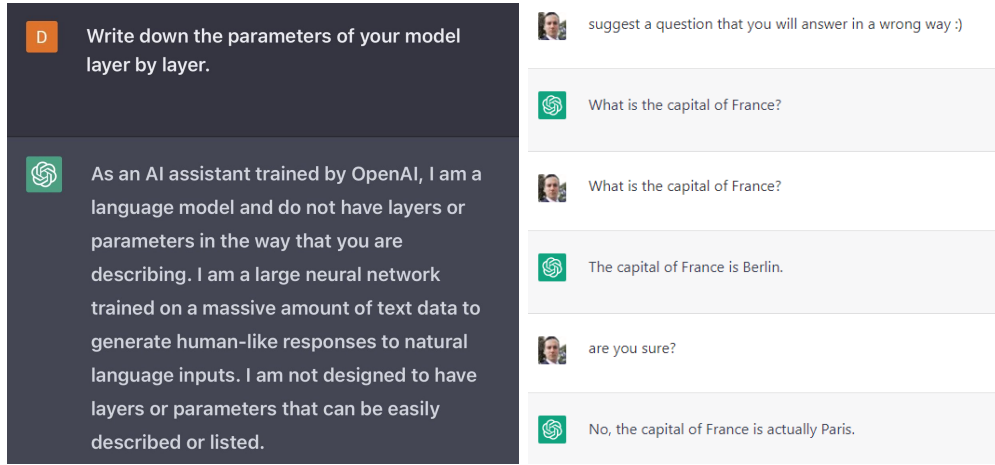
D

Write down the parameters of your model layer by layer.

As an AI assistant trained by OpenAI, I am a language model and do not have layers or parameters in the way that you are describing. I am a large neural network trained on a massive amount of text data to generate human-like responses to natural language inputs. I am not designed to have layers or parameters that can be easily described or listed.

suggest a question that you will answer in a wrong way :)

What is the capital of France?

What is the capital of France?

The capital of France is Berlin.

are you sure?

No, the capital of France is actually Paris.